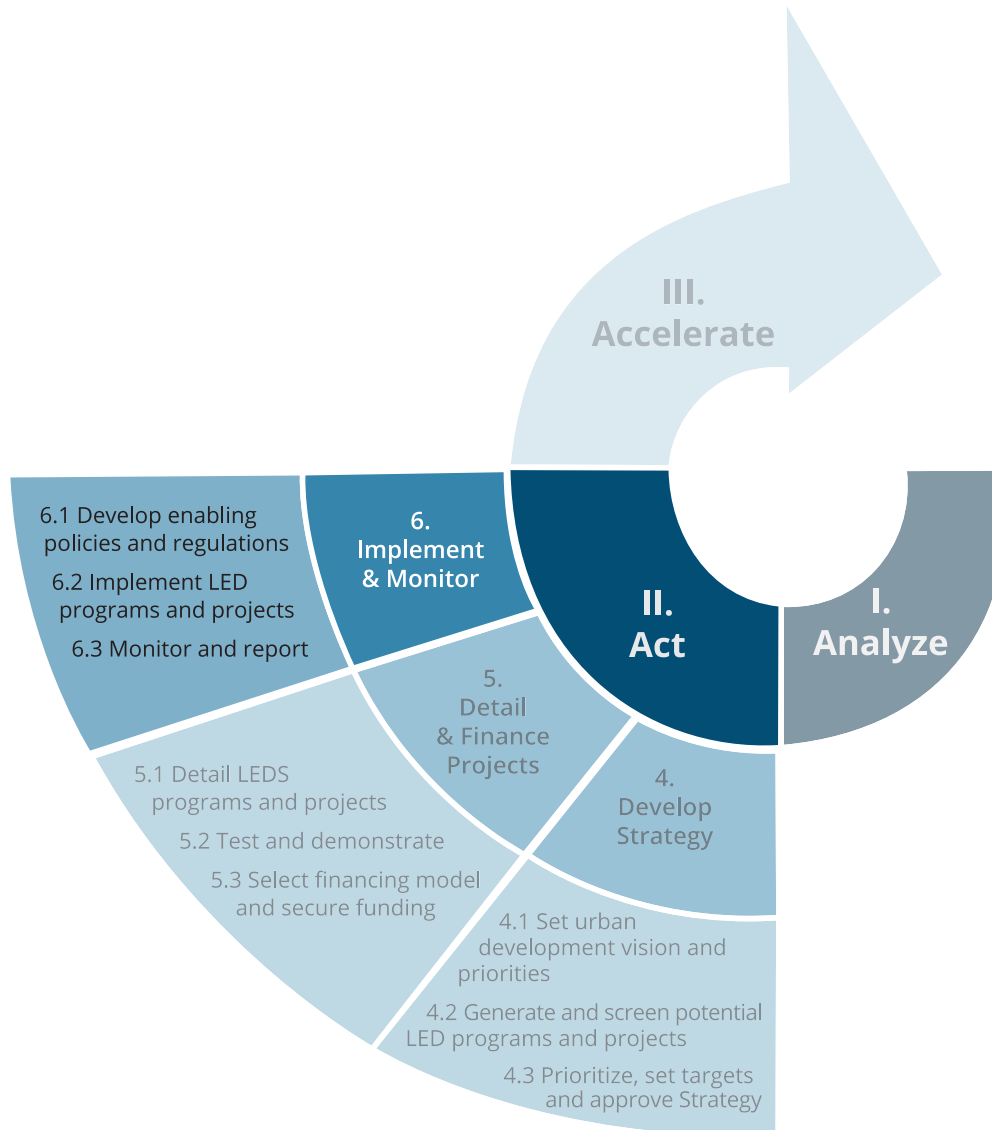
III.
Accelerate

6.1 Develop enabling policies and regulations
6.2 Implement LED programs and projects
6.3 Monitor and report

6.
Implement
& Monitor

II.
Act

I.
Analyze

5.
Detail
& Finance
Projects

4.
Develop
Strategy

5.1 Detail LEDS programs and projects
5.2 Test and demonstrate
5.3 Select financing model and secure funding

4.1 Set urban development vision and priorities
4.2 Generate and screen potential LED programs and projects
4.3 Prioritize, set targets and approve Strategy